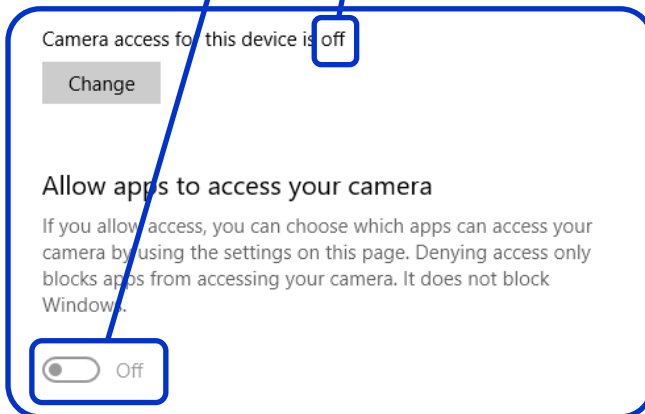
Camera access for this device is off

Change

Allow apps to access your camera

If you allow access, you can choose which apps can access your camera by using the settings on this page. Denying access only blocks apps from accessing your camera. It does not block Windows.

Off